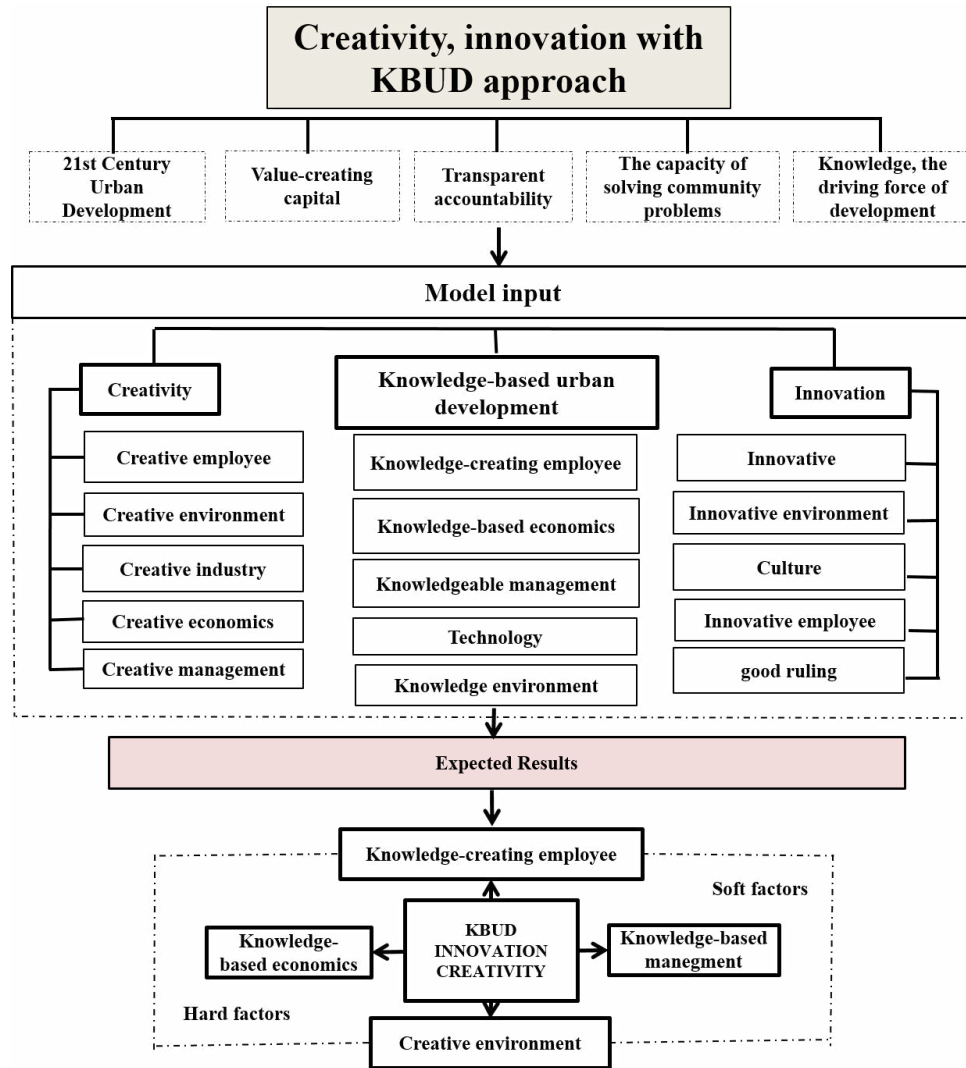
Creativity, innovation with KBUD approach

21st Century Urban Development

Value-creating capital

Transparent accountability

The capacity of solving community problems

Knowledge, the driving force of development

Model input

Creativity

Creative employee

Creative environment

Creative industry

Creative economics

Creative management

Knowledge-based urban development

Knowledge-creating employee

Knowledge-based economics

Knowledgeable management

Technology

Knowledge environment

Innovation

Innovative

Innovative environment

Culture

Innovative employee

good ruling

Expected Results

Knowledge-creating employee

Soft factors

Knowledge-based economics

KBUD INNOVATION CREATIVITY

Knowledge-based manegment

Hard factors

Creative environment